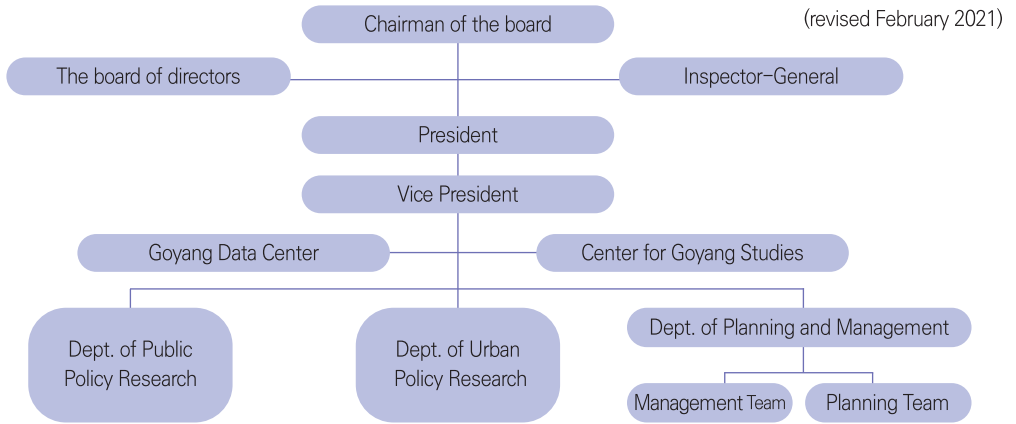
(revised February 2021)

Chairman of the board

The board of directors

Inspector-General

President

Vice President

Goyang Data Center

Center for Goyang Studies

Dept. of Public Policy Research

Dept. of Urban Policy Research

Dept. of Planning and Management

Management Team

Planning Team